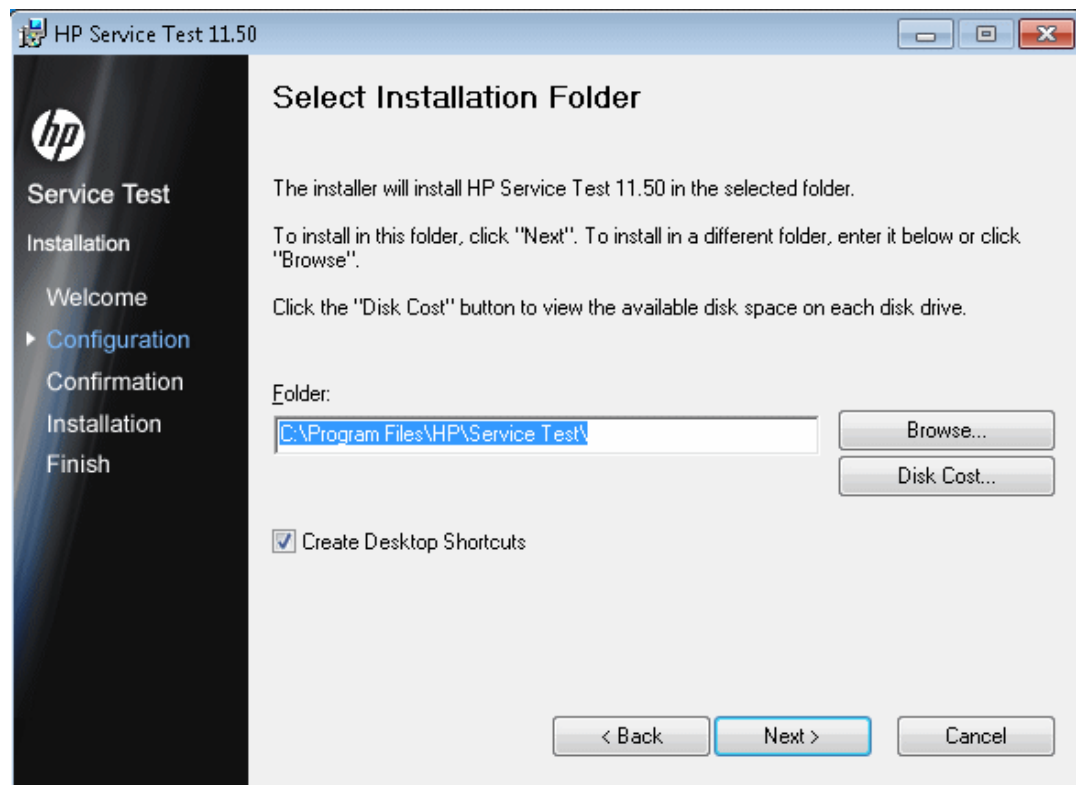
HP Service Test 11.50

hp

Service Test

Installation

Welcome
Configuration
Confirmation
Installation
Finish

Select Installation Folder

The installer will install HP Service Test 11.50 in the selected folder.

To install in this folder, click "Next". To install in a different folder, enter it below or click "Browse".

Click the "Disk Cost" button to view the available disk space on each disk drive.

Folder:

C:\Program Files\HP\Service Test\

Browse...

Disk Cost...

Create Desktop Shortcuts

< Back

Next >

Cancel